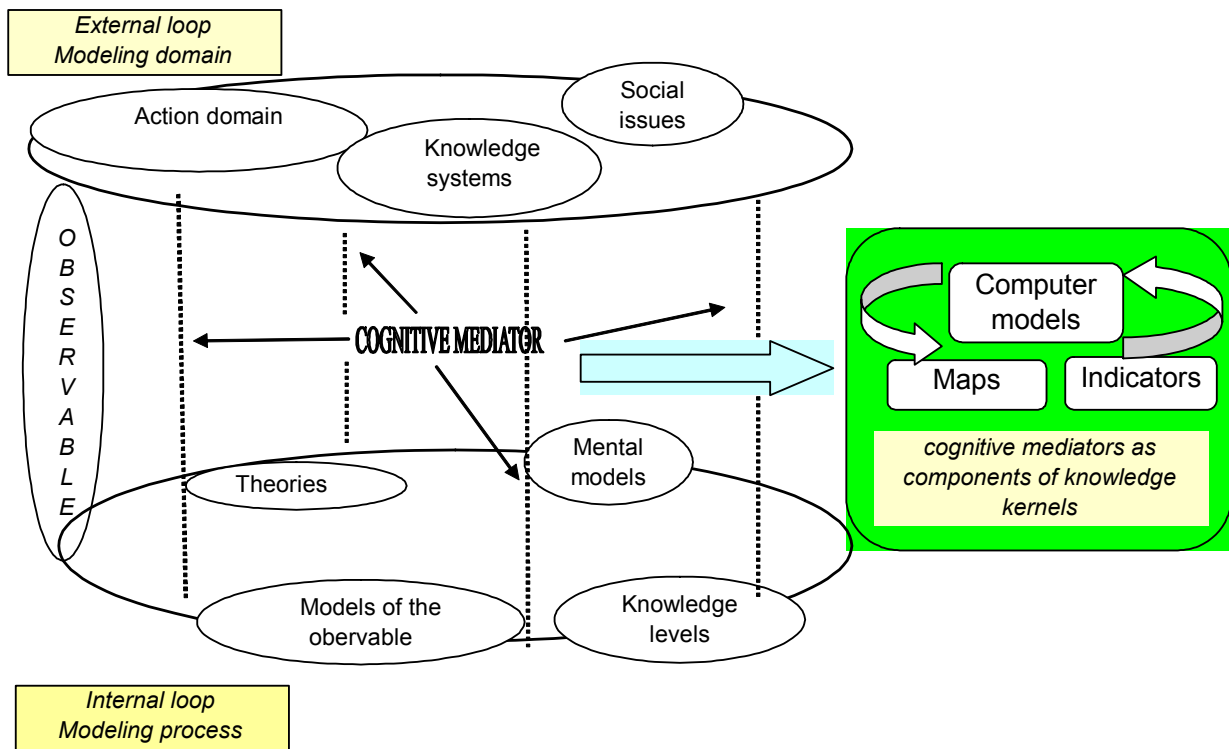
External loop
Modeling domain

Social issues

Action domain

Knowledge systems

O B S E R V A B L E

COGNITIVE MEDIATOR

Computer models

Maps

Indicators

cognitive mediators as components of knowledge kernels

Mental models

Theories

Models of the obervable

Knowledge levels

Internal loop
Modeling process